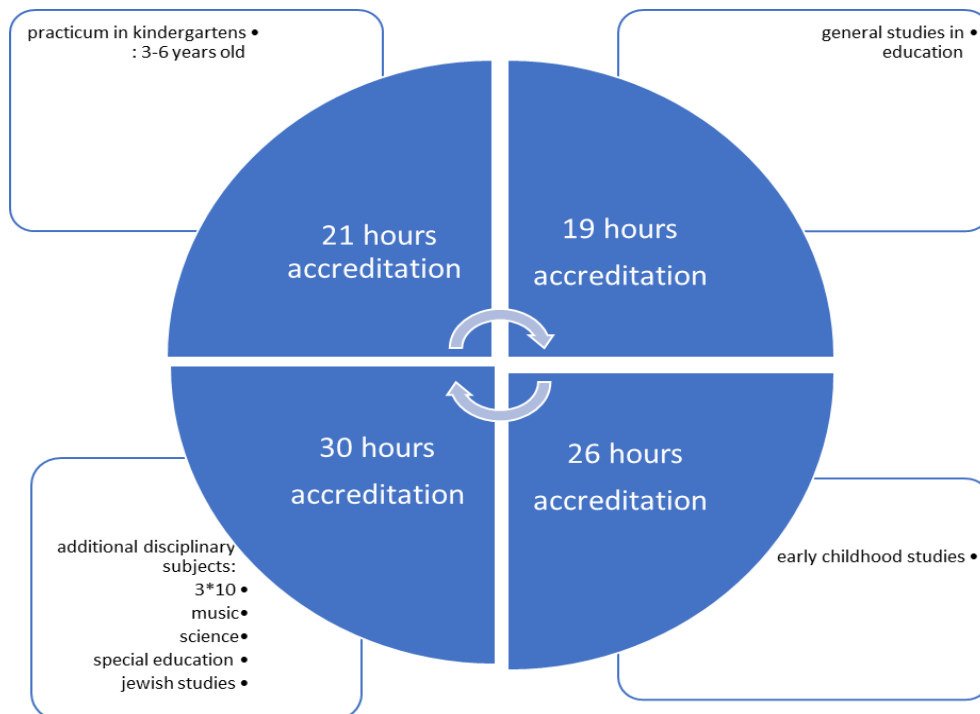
practicum in kindergartens •
: 3-6 years old

general studies in •
education

21 hours
accreditation

19 hours
accreditation

30 hours
accreditation

26 hours
accreditation

additional disciplinary
subjects:
3*10 •
music•
science•
special education •
jewish studies •

early childhood studies •